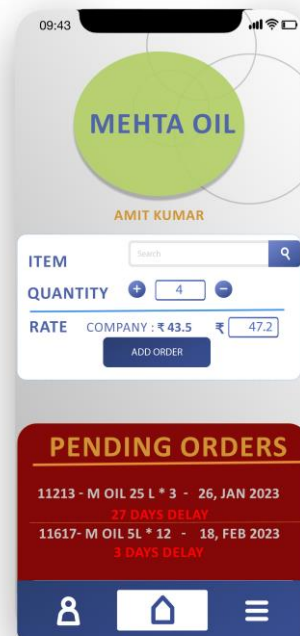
09:43

MEHTA OIL

AMIT KUMAR

ITEM Search

QUANTITY 4

RATE COMPANY : ₹ 43.5 ₹ 47.2

ADD ORDER

PENDING ORDERS

11213 - M OIL 25 L * 3 - 26, JAN 2023
27 DAYS DELAY

11617- M OIL 5L * 12 - 18, FEB 2023
3 DAYS DELAY